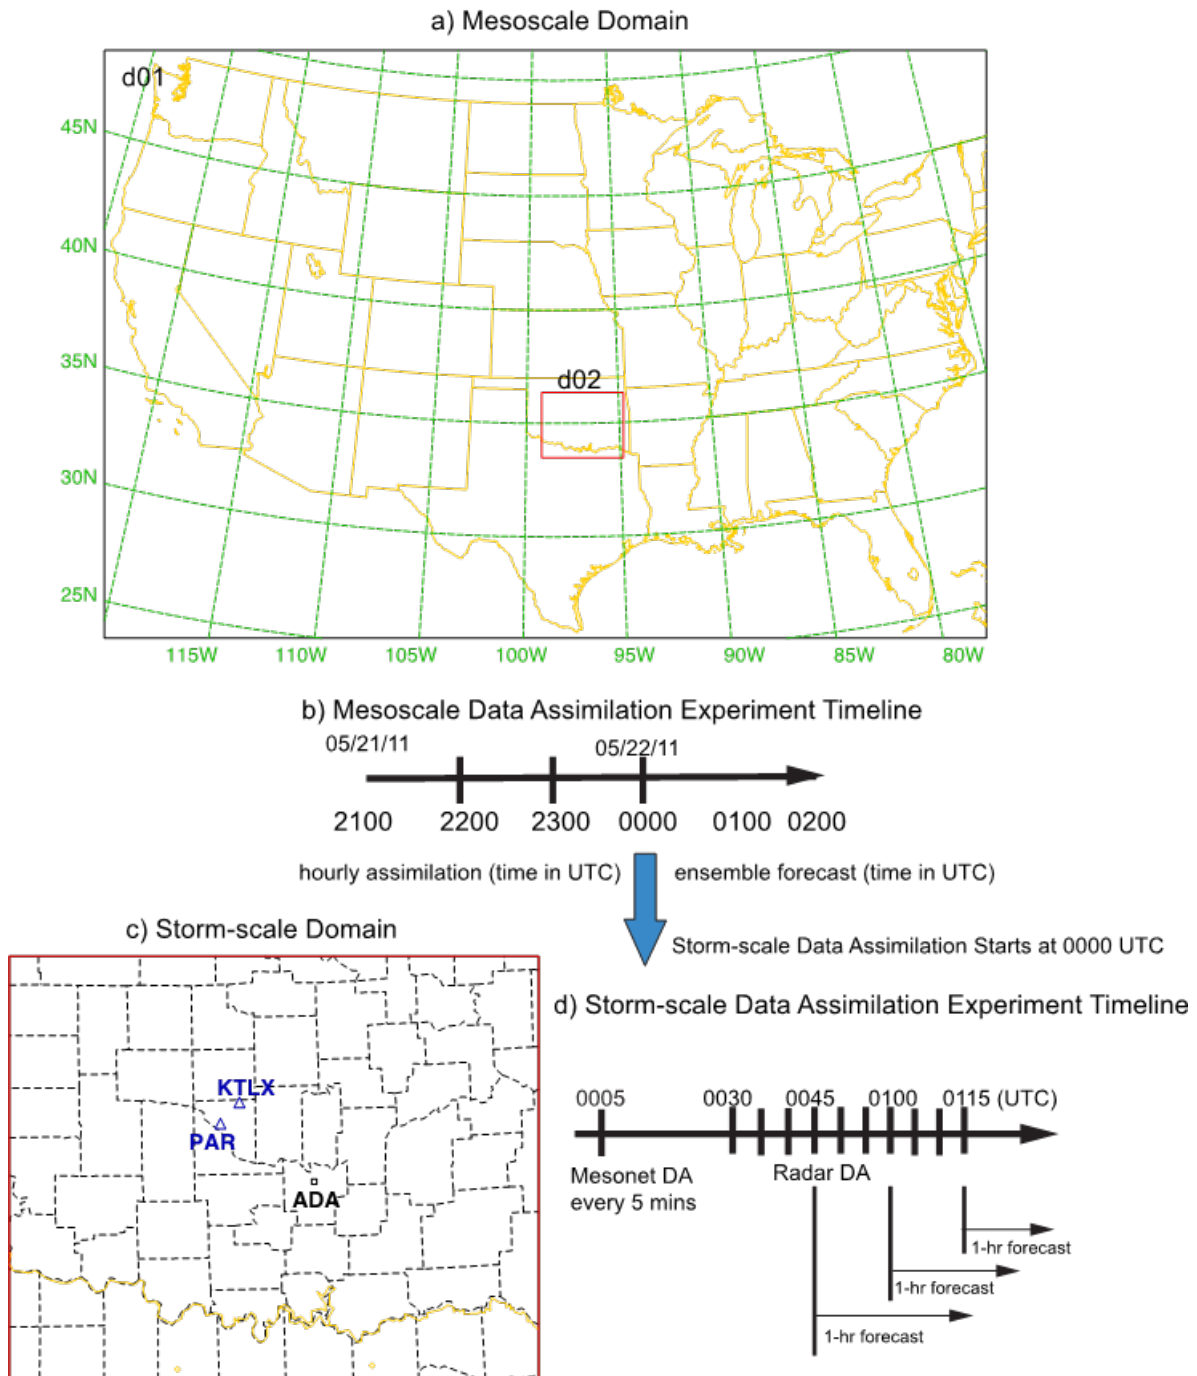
a) Mesoscale Domain

d01

45N
40N
35N
30N
25N

d02

115W 110W 105W 100W 95W 90W 85W 80W

b) Mesoscale Data Assimilation Experiment Timeline

05/21/11
05/22/11

2100 2200 2300 0000 0100 0200

hourly assimilation (time in UTC)
ensemble forecast (time in UTC)

c) Storm-scale Domain

Storm-scale Data Assimilation Starts at 0000 UTC

d) Storm-scale Data Assimilation Experiment Timeline

KTLX
PAR
ADA

0005 0030 0045 0100 0115 (UTC)

Mesonet DA every 5 mins
Radar DA

1-hr forecast
1-hr forecast
1-hr forecast